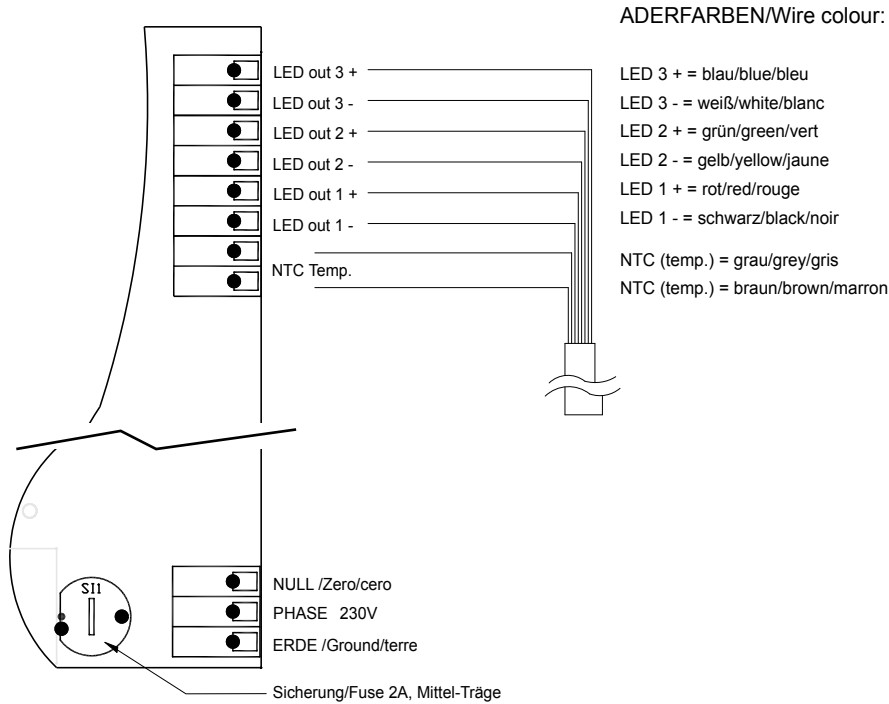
LED out 3 +
LED out 3 -
LED out 2 +
LED out 2 -
LED out 1 +
LED out 1 -
NTC Temp.

ADERFARBEN/Wire colour:

LED 3 + = blau/blue/bleu
LED 3 - = weiß/white/blanc
LED 2 + = grün/green/vert
LED 2 - = gelb/yellow/jaune
LED 1 + = rot/red/rouge
LED 1 - = schwarz/black/noir

NTC (temp.) = grau/grey/gris
NTC (temp.) = braun/brown/marron

SI1

NULL /Zero/cero
PHASE 230V
ERDE /Ground/terre

Sicherung/Fuse 2A, Mittel-Träge